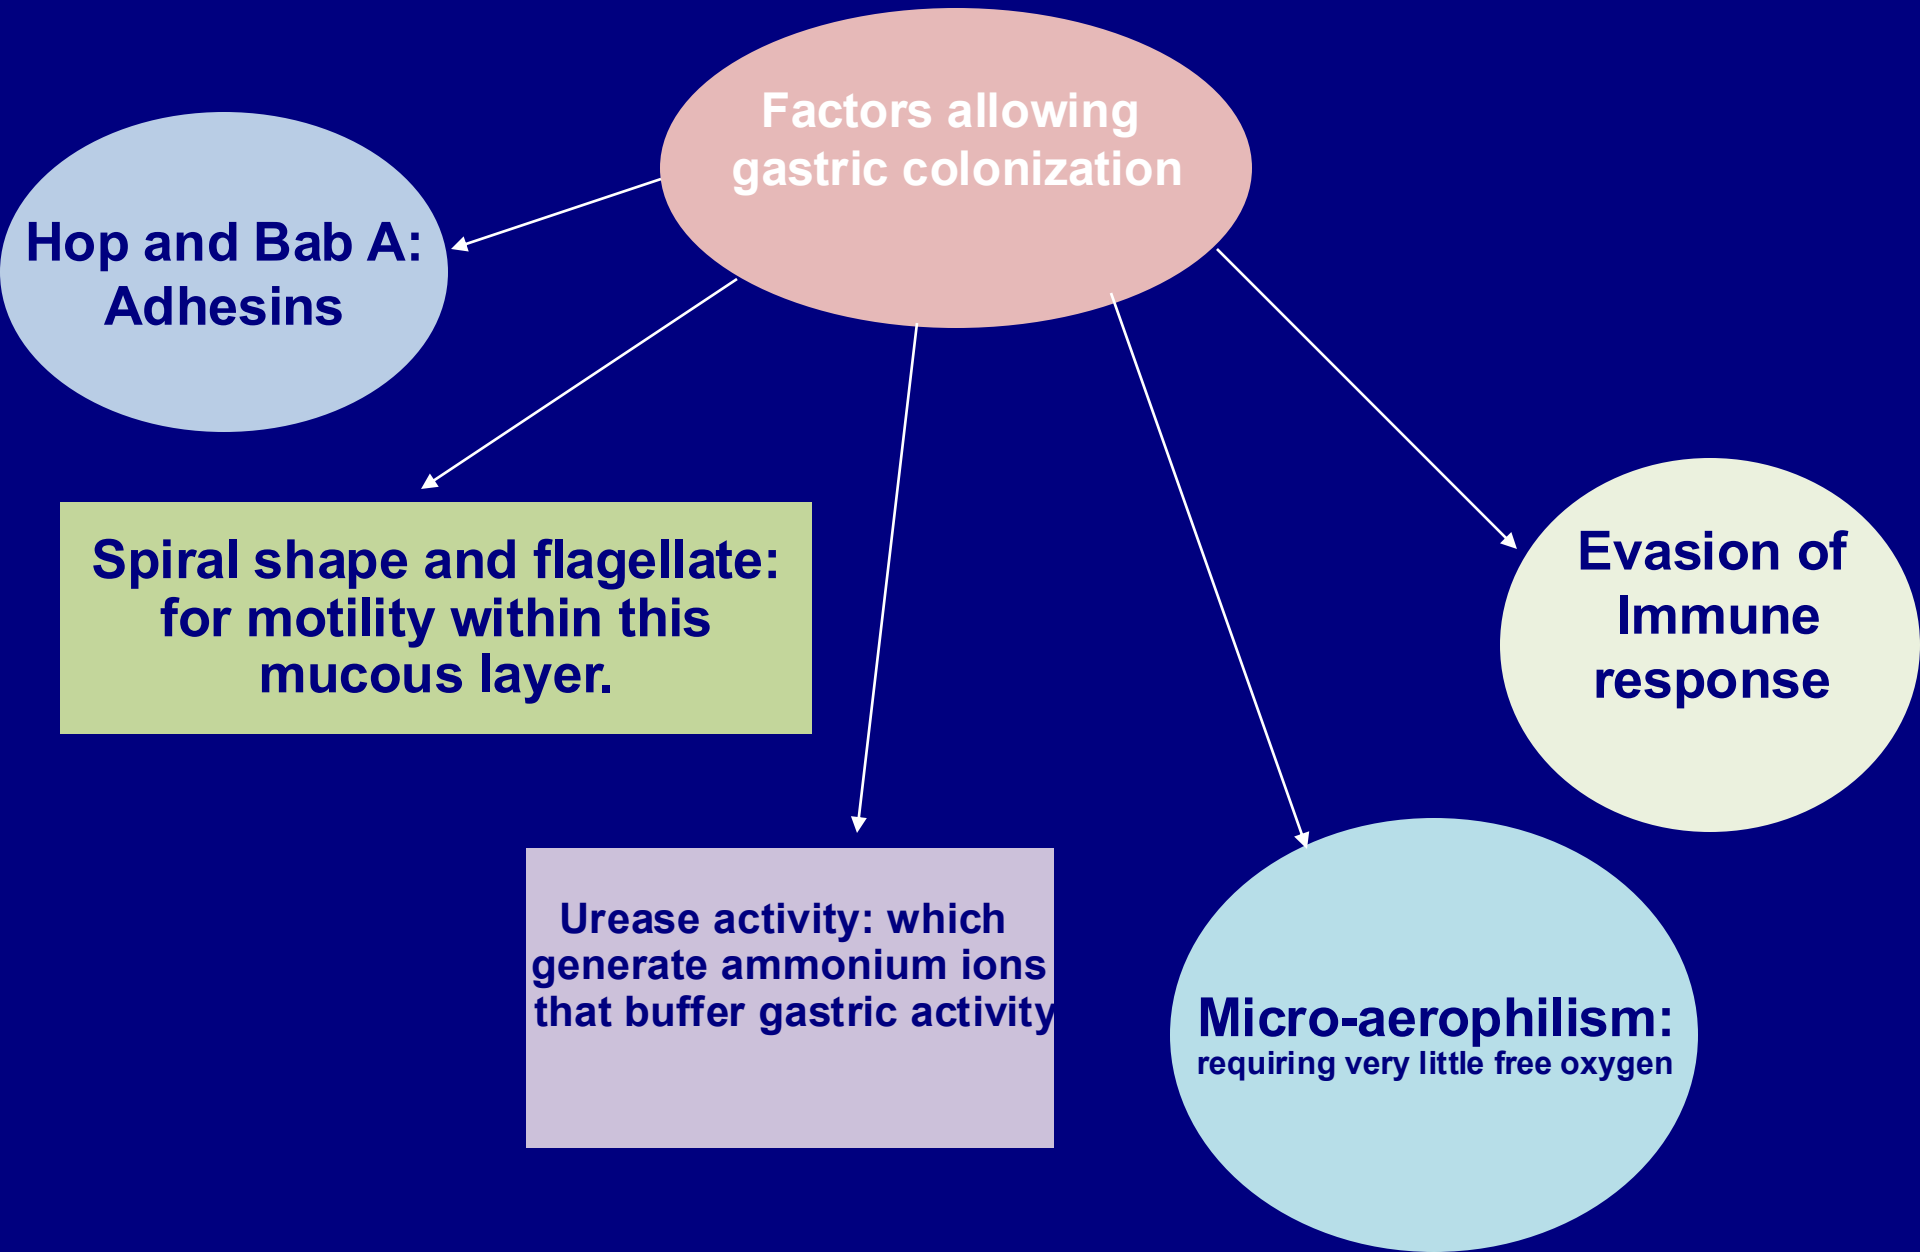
Factors allowing gastric colonization

Hop and Bab A: Adhesins

Spiral shape and flagellate: for motility within this mucous layer.

Urease activity: which generate ammonium ions that buffer gastric activity

Micro-aerophilism: requiring very little free oxygen

Evasion of Immune response